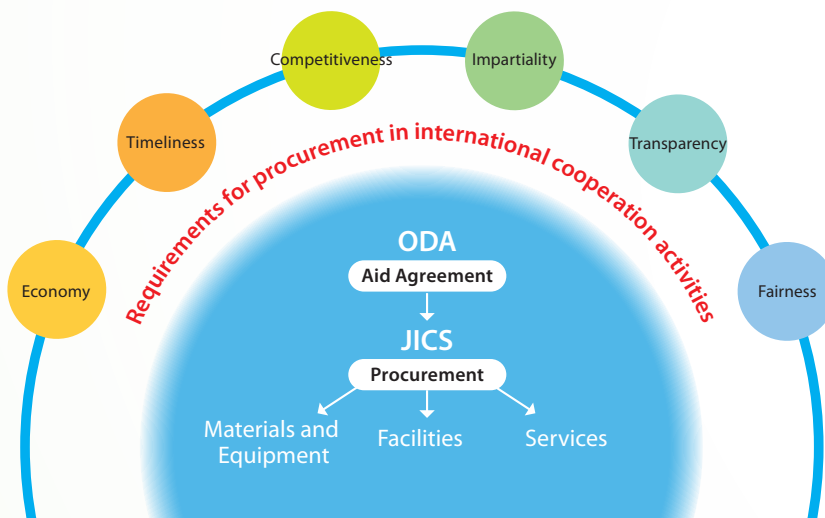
Economy

Timeliness

Competitiveness

Impartiality

Transparency

Fairness

Requirements for procurement in international cooperation activities

ODA

Aid Agreement

JICS

Procurement

Materials and Equipment

Facilities

Services